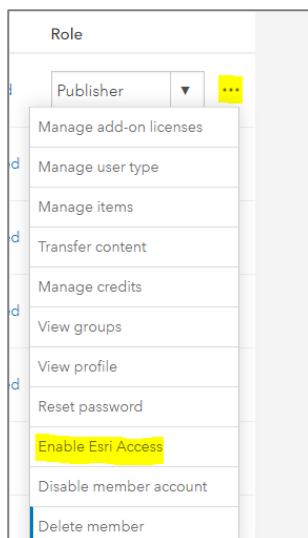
Role

Publisher ▼ ···

Manage add-on licenses
Manage user type
Manage items
Transfer content
Manage credits
View groups
View profile
Reset password
Enable Esri Access
Disable member account
Delete member